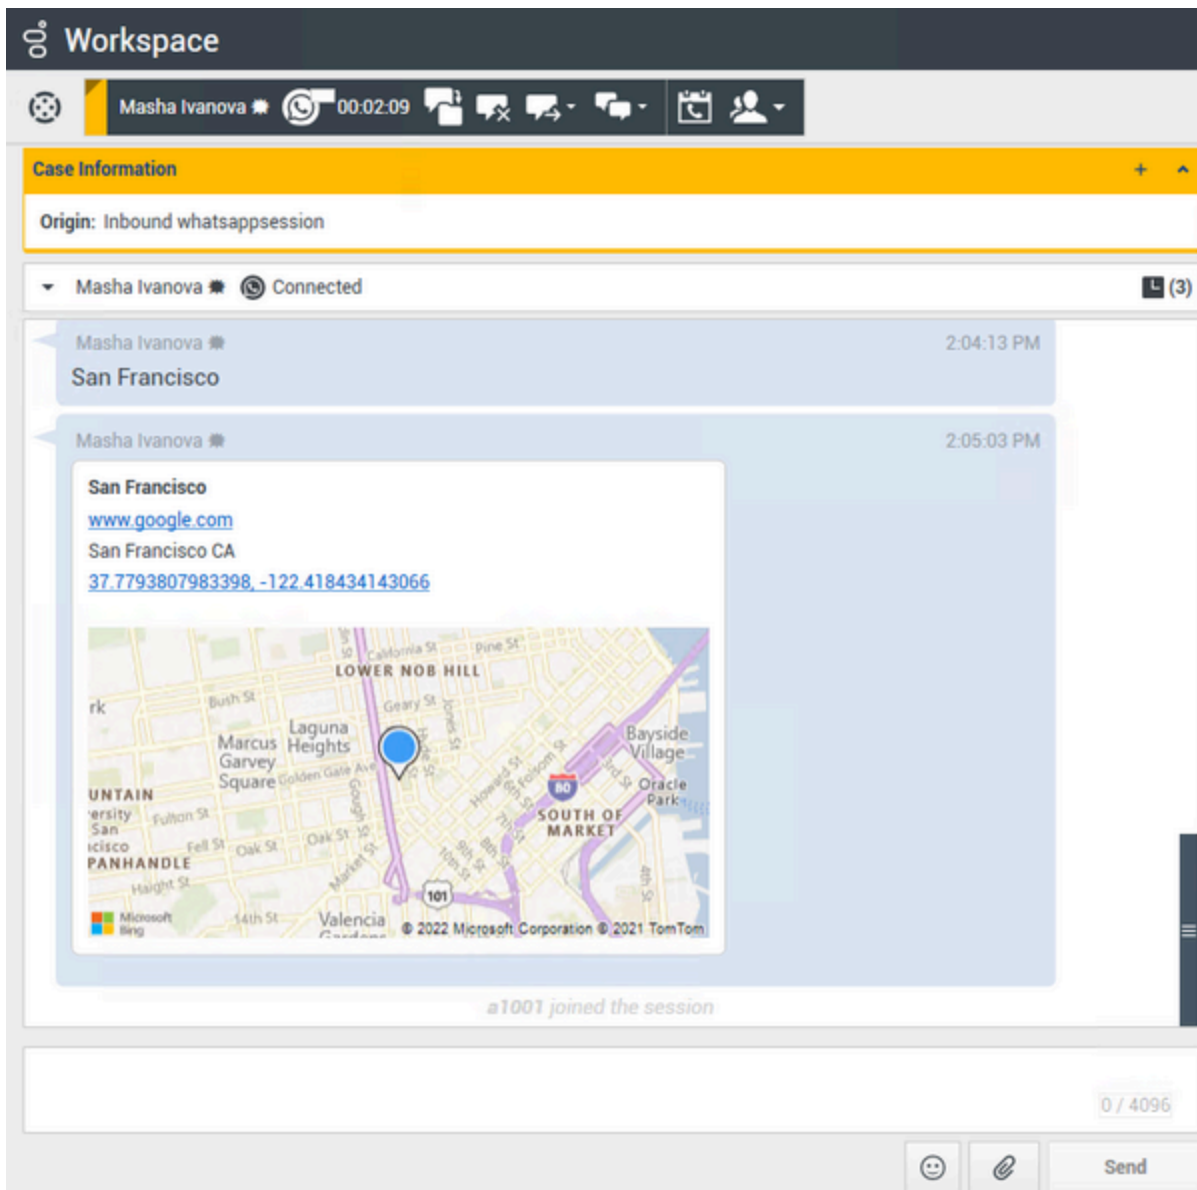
Workspace

Masha Ivanova 00:02:09

Case Information

Origin: Inbound whatsappsession

Masha Ivanova Connected (3)

Masha Ivanova 2:04:13 PM
San Francisco

Masha Ivanova 2:05:03 PM
San Francisco
www.google.com
San Francisco CA
37.7793807983398, -122.418434143066

LOWER NOB HILL
California St
Pine St
Bush St
Geary St
rk
Laguna Heights
Marcus Garvey Square
Golden Gate Ave
Bayside Village
Oracle Park
UNTAIN
ersity San icisco
Fulton St
SOUTH OF MARKET
Fell St
Oak St
Oak St
PANHANDLE
Haight St
14th St
Valencia
101
80
Microsoft Bing
© 2022 Microsoft Corporation © 2021 TomTom

a1001 joined the session

0 / 4096

Send